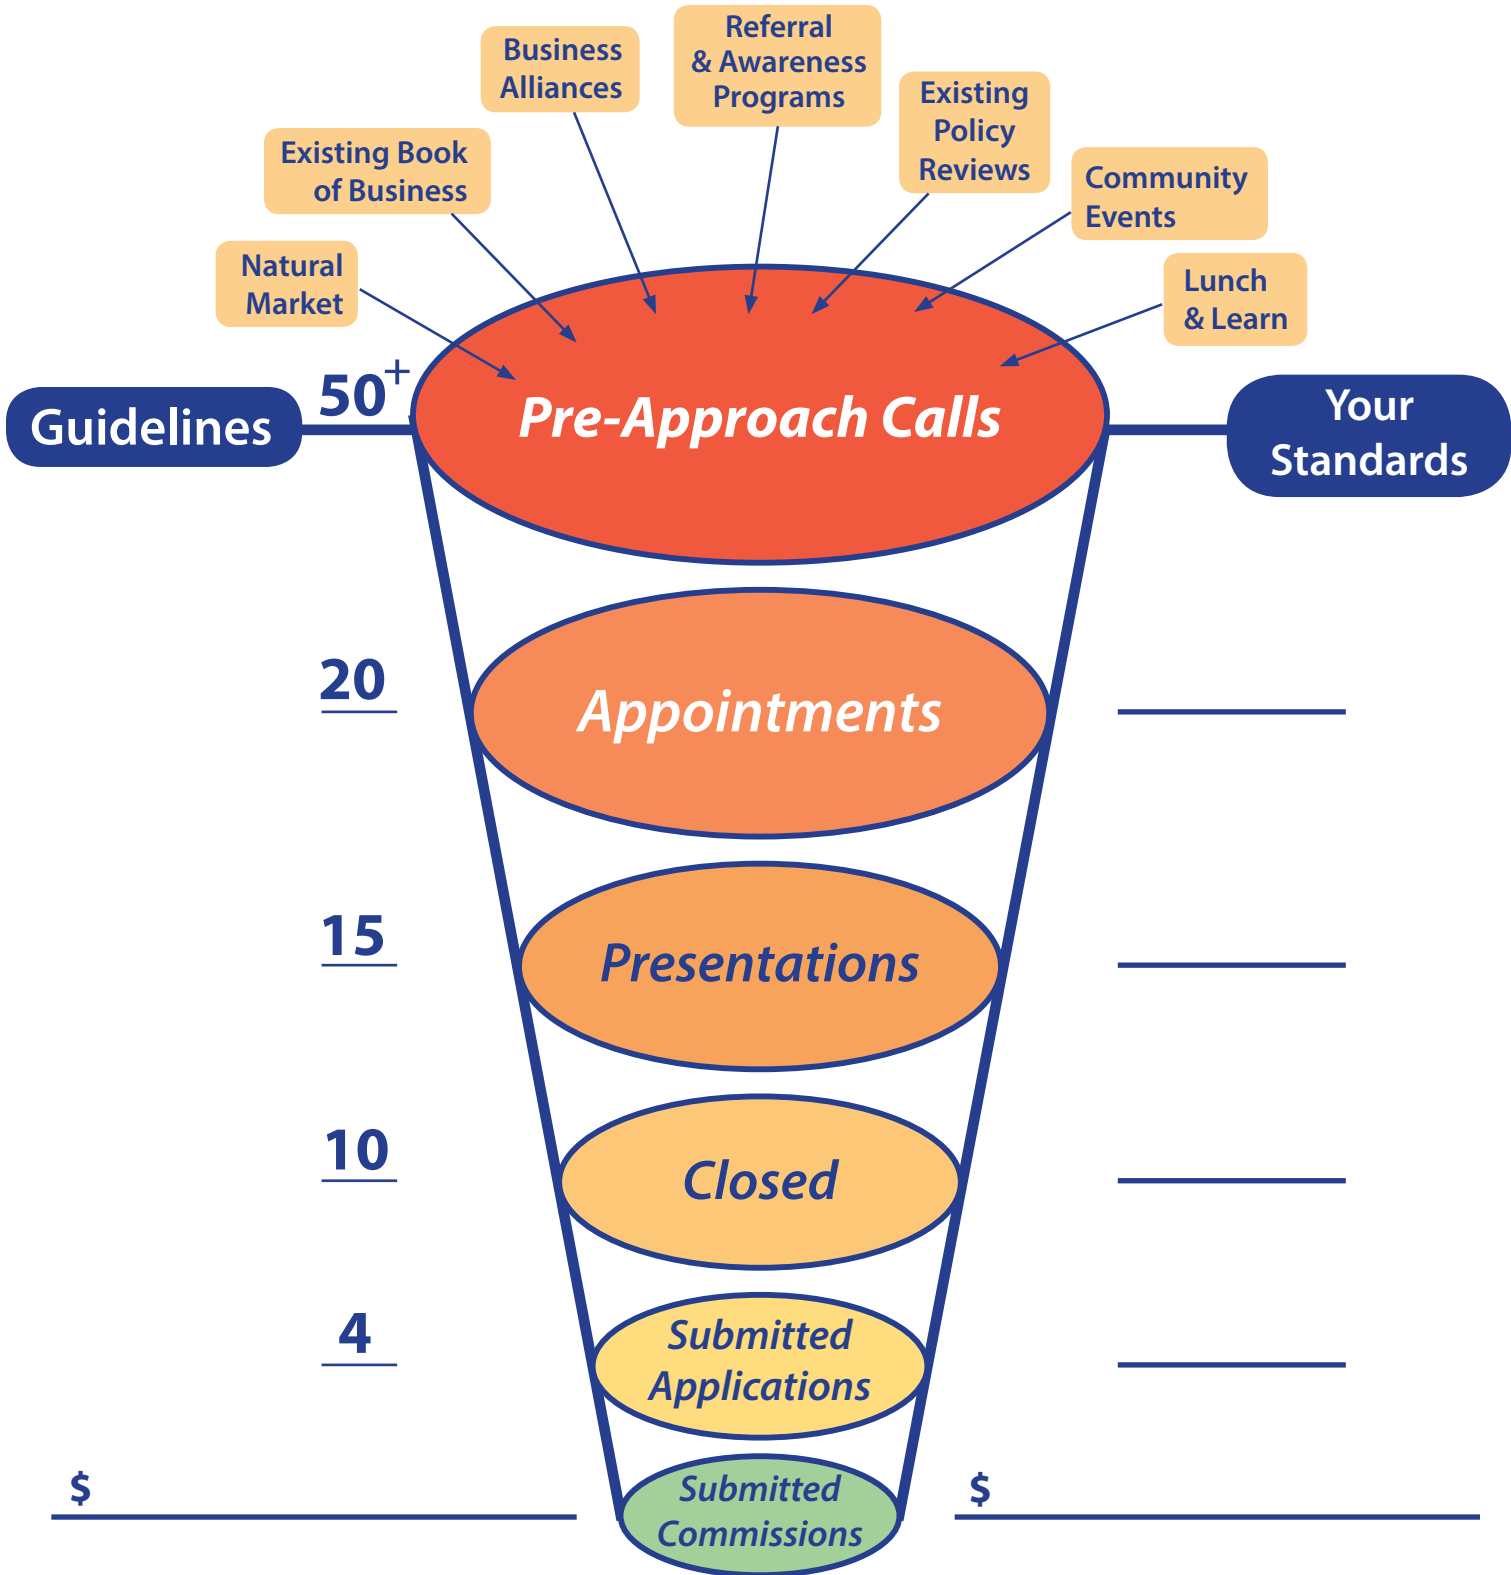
Business Alliances

Referral & Awareness Programs

Existing Policy Reviews

Existing Book of Business

Community Events

Natural Market

Lunch & Learn

Guidelines

$50^{+}$

Pre-Approach Calls

Your Standards

20

Appointments

15

Presentations

10

Closed

4

Submitted Applications

$

Submitted Commissions

$